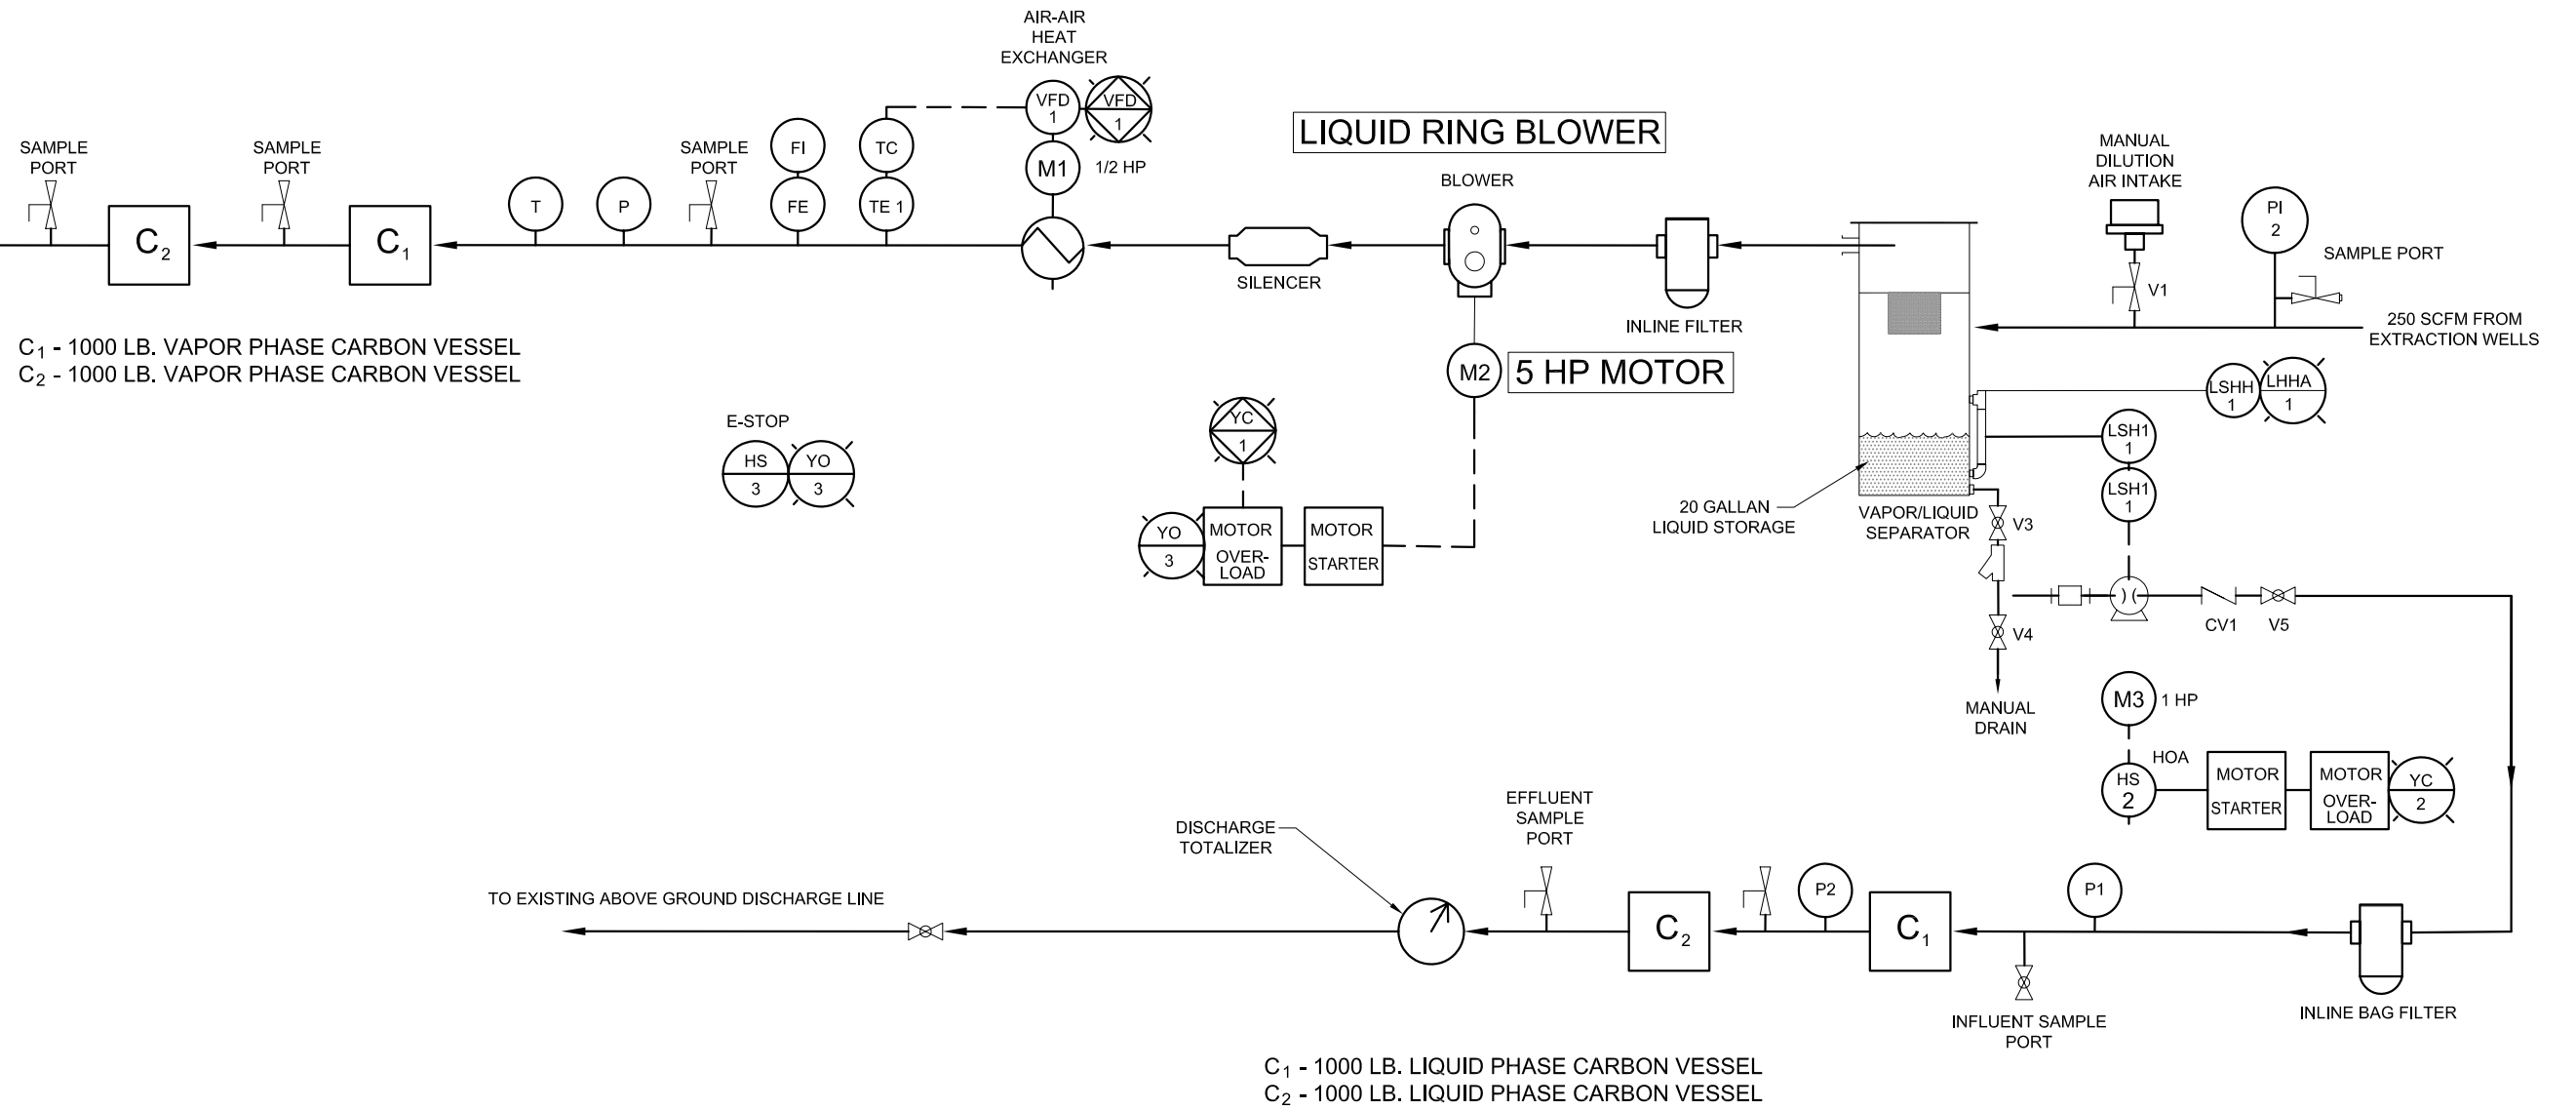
AIR-AIR HEAT EXCHANGER

VFD 1

VFD 1

M1

1/2 HP

LIQUID RING BLOWER

SAMPLE PORT

SAMPLE PORT

SAMPLE PORT

FI

TC

T

P

FE

TE 1

$C_2$

$C_1$

BLOWER

SILENCER

INLINE FILTER

MANUAL DILUTION AIR INTAKE

PI 2

SAMPLE PORT

V1

250 SCFM FROM EXTRACTION WELLS

$C_1$ - 1000 LB. VAPOR PHASE CARBON VESSEL
$C_2$ - 1000 LB. VAPOR PHASE CARBON VESSEL

M2

5 HP MOTOR

LSHH 1

LHHA 1

E-STOP

HS 3

YO 3

YC 1

LSH1 1

LSH1 1

YO 3

MOTOR OVER-LOAD

MOTOR STARTER

20 GALLAN LIQUID STORAGE

VAPOR/LIQUID SEPARATOR

V3

CV1

V5

V4

MANUAL DRAIN

M3

1 HP

HOA

HS 2

MOTOR STARTER

MOTOR OVER-LOAD

YC 2

DISCHARGE TOTALIZER

EFFLUENT SAMPLE PORT

TO EXISTING ABOVE GROUND DISCHARGE LINE

P2

P1

$C_2$

$C_1$

INFLUENT SAMPLE PORT

INLINE BAG FILTER

$C_1$ - 1000 LB. LIQUID PHASE CARBON VESSEL
$C_2$ - 1000 LB. LIQUID PHASE CARBON VESSEL